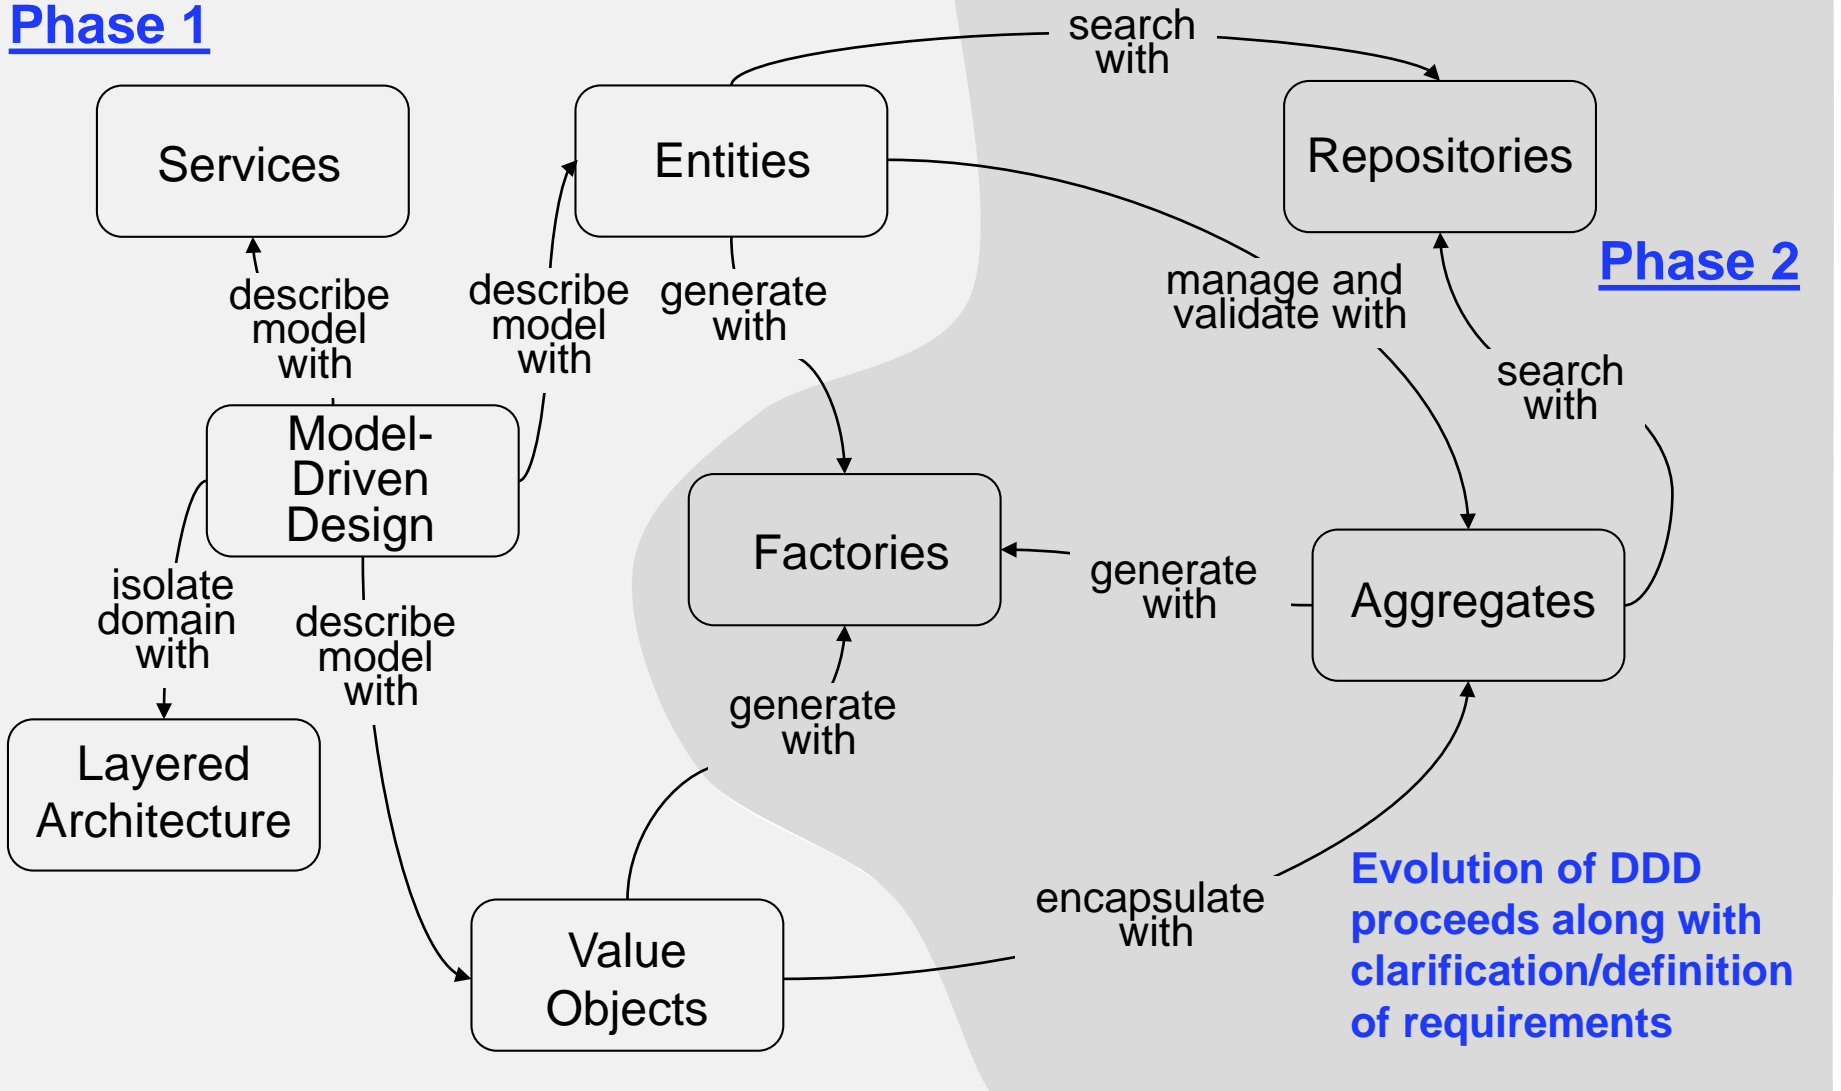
Phase 1

search with

Services

Entities

Repositories

Phase 2

describe model with

describe model with

generate with

manage and validate with

search with

Model-Driven Design

Factories

generate with

Aggregates

isolate domain with

describe model with

generate with

Layered Architecture

encapsulate with

Value Objects

Evolution of DDD proceeds along with clarification/definition of requirements